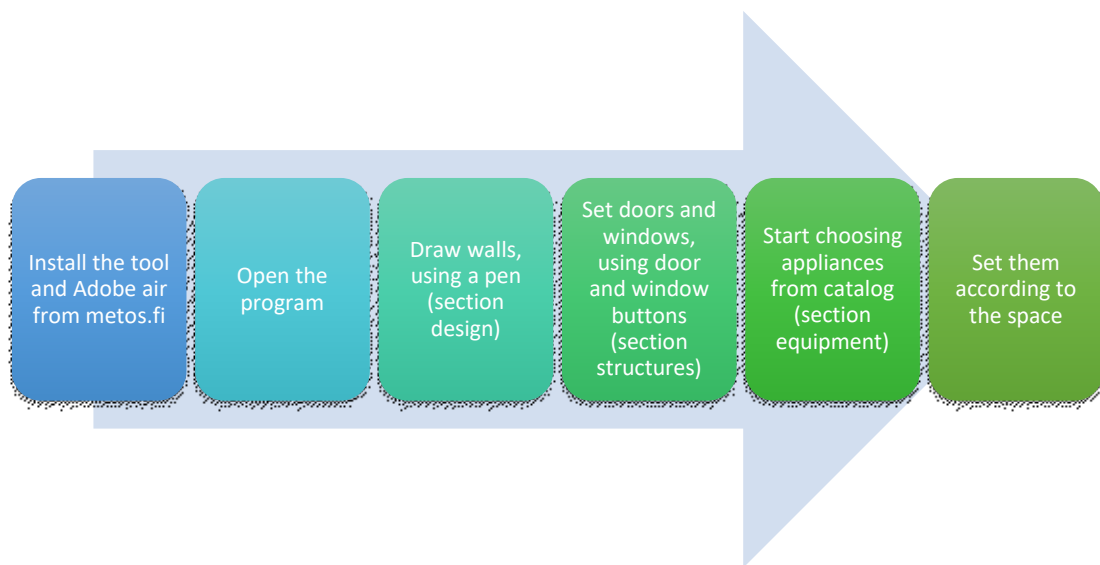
Install the tool and Adobe air from metos.fi

Open the program

Draw walls, using a pen (section design)

Set doors and windows, using door and window buttons (section structures)

Start choosing appliances from catalog (section equipment)

Set them according to the space